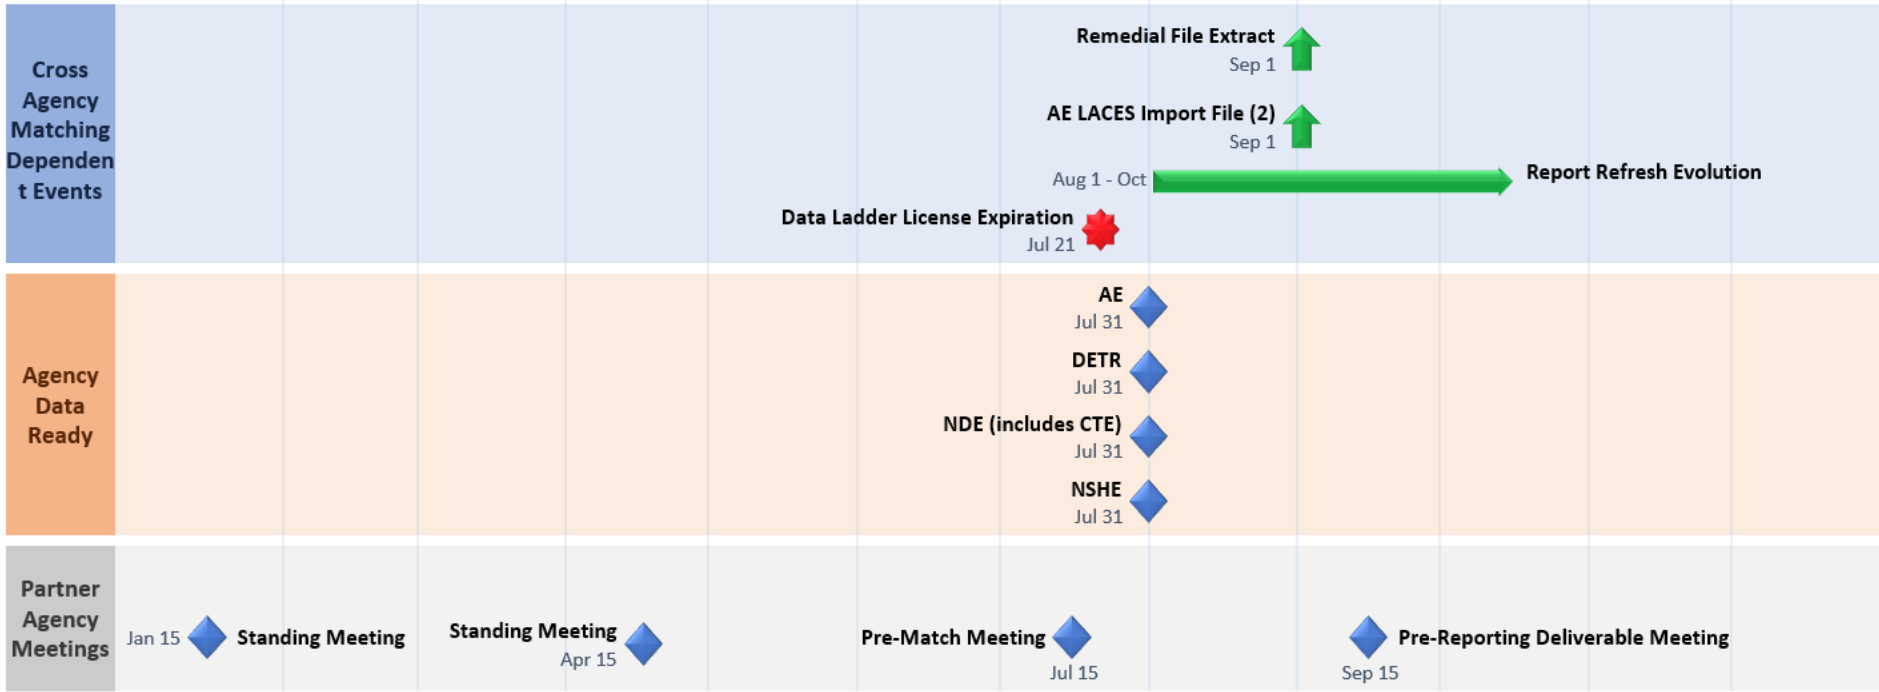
Cross Agency Matching Dependent Events

Remedial File Extract
Sep 1

AE LACES Import File (2)
Sep 1

Aug 1 - Oct
Report Refresh Evolution

Data Ladder License Expiration
Jul 21

Agency Data Ready

AE
Jul 31

DETR
Jul 31

NDE (includes CTE)
Jul 31

NSHE
Jul 31

Partner Agency Meetings

Jan 15
Standing Meeting

Standing Meeting
Apr 15

Pre-Match Meeting
Jul 15

Pre-Reporting Deliverable Meeting
Sep 15